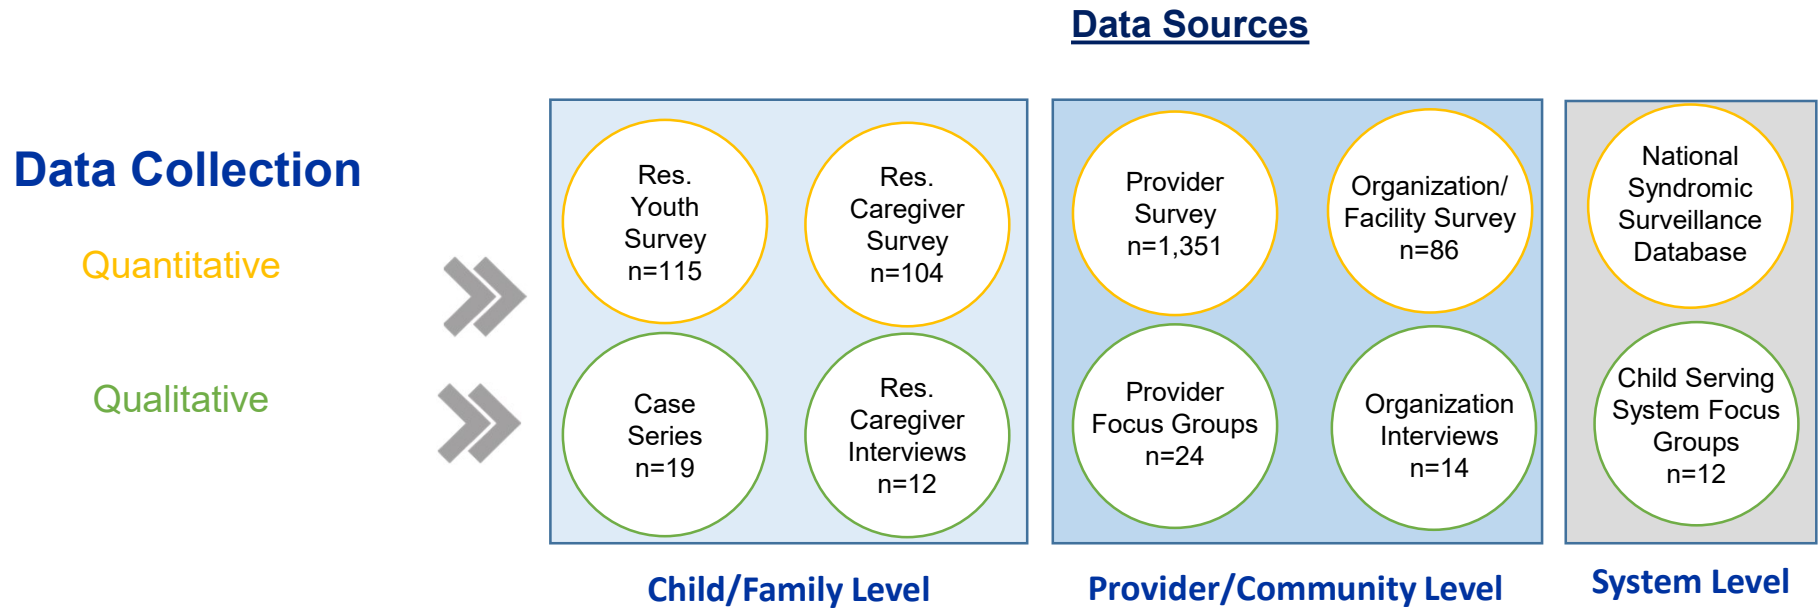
Data Sources

Data Collection

Quantitative

Qualitative

Res. Youth Survey n=115

Res. Caregiver Survey n=104

Case Series n=19

Res. Caregiver Interviews n=12

Provider Survey n=1,351

Organization/ Facility Survey n=86

Provider Focus Groups n=24

Organization Interviews n=14

National Syndromic Surveillance Database

Child Serving System Focus Groups n=12

Child/Family Level

Provider/Community Level

System Level